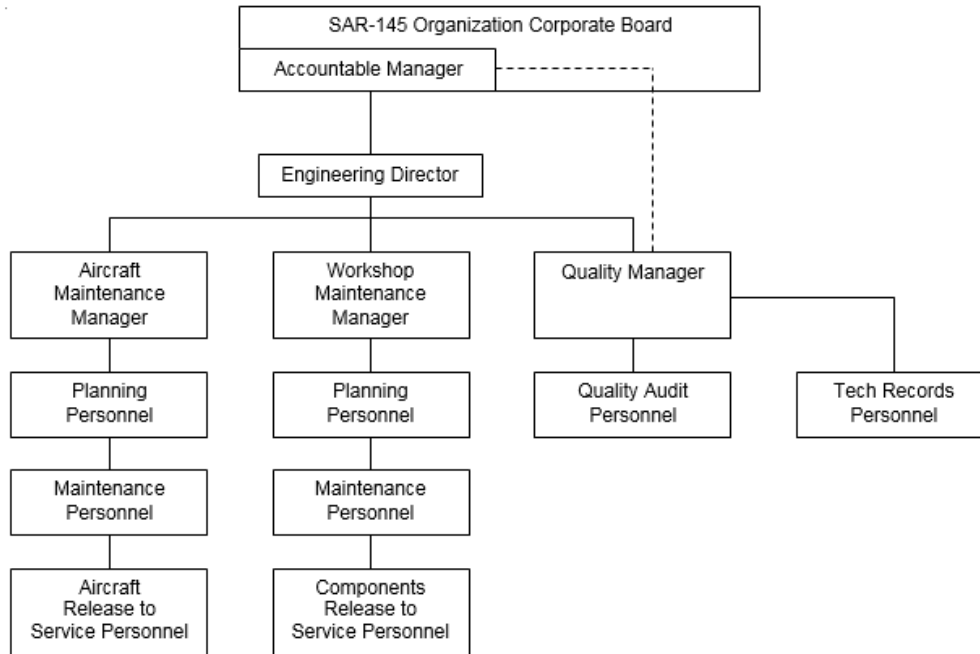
SAR-145 Organization Corporate Board

Accountable Manager

Engineering Director

Aircraft Maintenance Manager

Planning Personnel

Maintenance Personnel

Aircraft Release to Service Personnel

Workshop Maintenance Manager

Planning Personnel

Maintenance Personnel

Components Release to Service Personnel

Quality Manager

Quality Audit Personnel

Tech Records Personnel